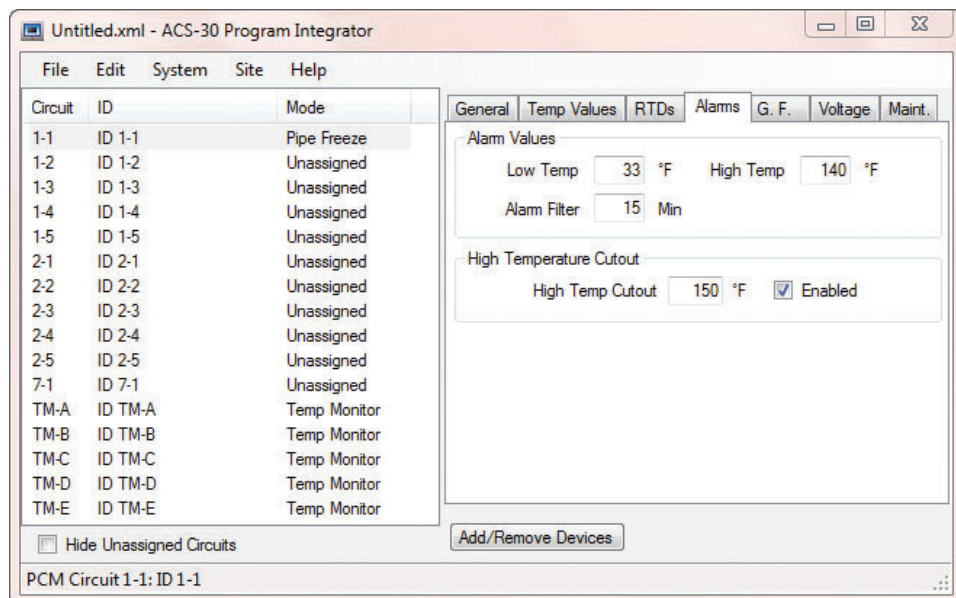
Untitled.xml - ACS-30 Program Integrator

File Edit System Site Help

| Circuit | ID | Mode |
|---|---|---|
| 1-1 | ID 1-1 | Pipe Freeze |
| 1-2 | ID 1-2 | Unassigned |
| 1-3 | ID 1-3 | Unassigned |
| 1-4 | ID 1-4 | Unassigned |
| 1-5 | ID 1-5 | Unassigned |
| 2-1 | ID 2-1 | Unassigned |
| 2-2 | ID 2-2 | Unassigned |
| 2-3 | ID 2-3 | Unassigned |
| 2-4 | ID 2-4 | Unassigned |
| 2-5 | ID 2-5 | Unassigned |
| 7-1 | ID 7-1 | Unassigned |
| TM-A | ID TM-A | Temp Monitor |
| TM-B | ID TM-B | Temp Monitor |
| TM-C | ID TM-C | Temp Monitor |
| TM-D | ID TM-D | Temp Monitor |
| TM-E | ID TM-E | Temp Monitor |

Hide Unassigned Circuits

General Temp Values RTDs Alarms G. F. Voltage Maint.

Alarm Values

Low Temp 33 °F High Temp 140 °F

Alarm Filter 15 Min

High Temperature Cutout

High Temp Cutout 150 °F Enabled

Add/Remove Devices

PCM Circuit 1-1: ID 1-1